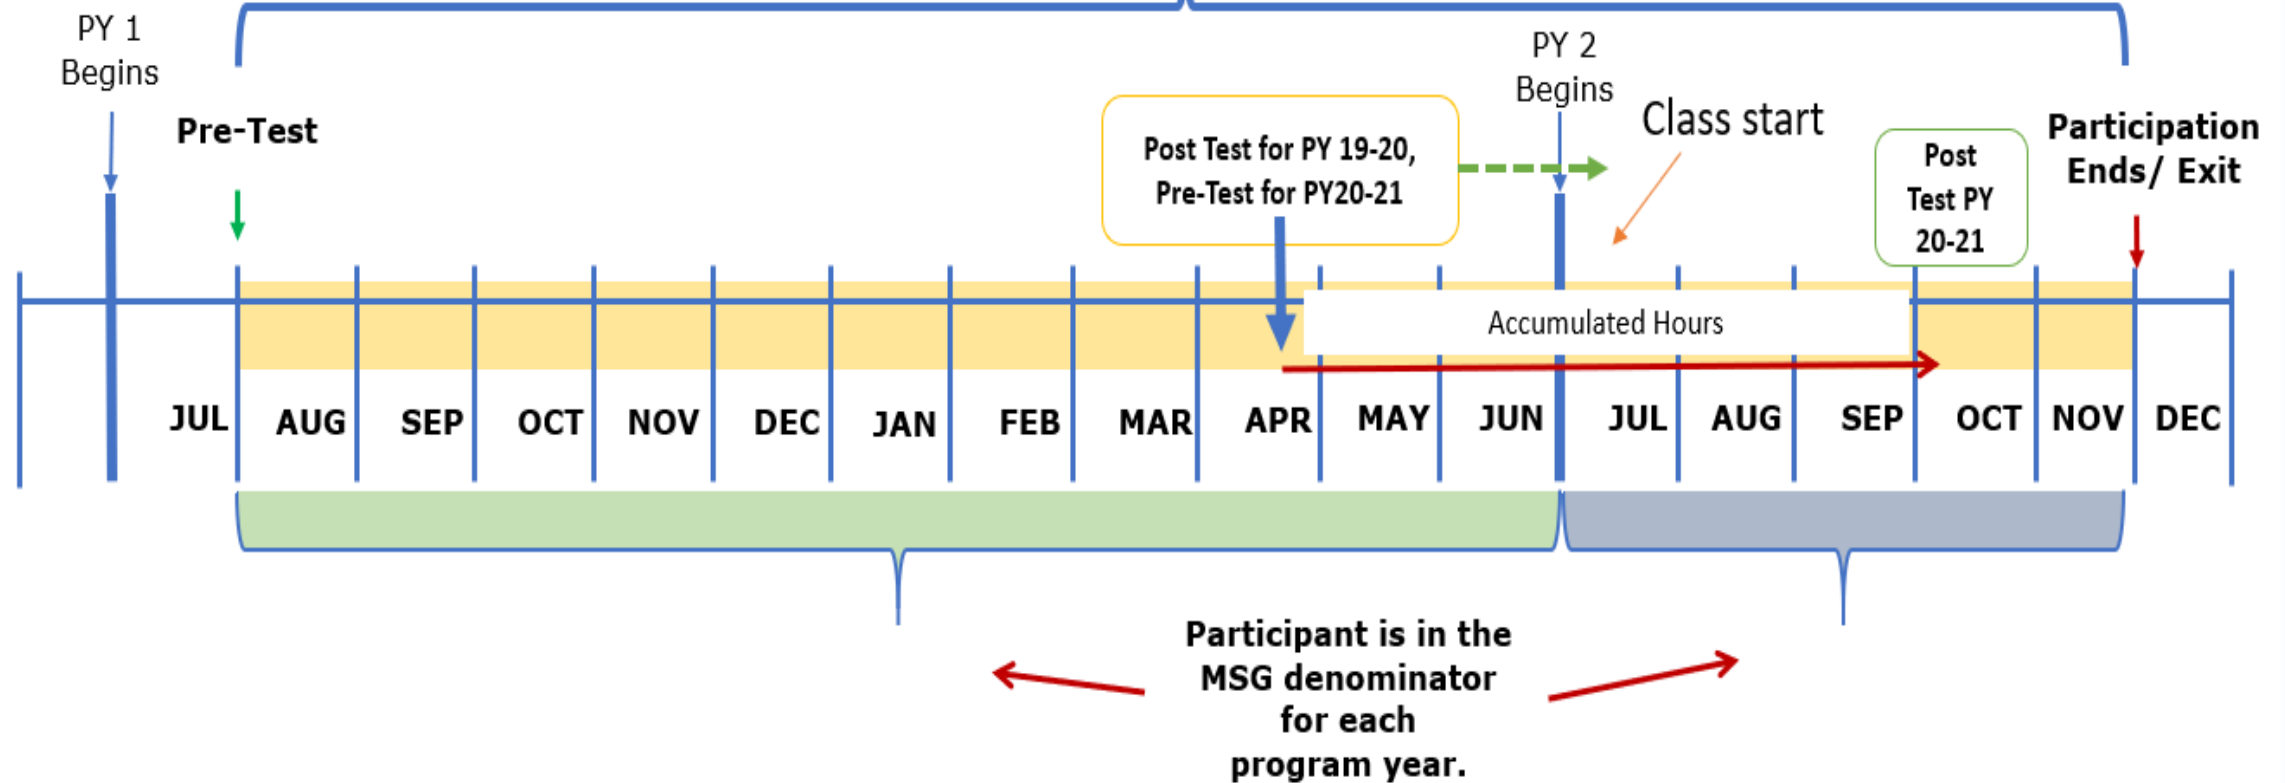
PY 1 Begins

Pre-Test

Post Test for PY 19-20, Pre-Test for PY20-21

PY 2 Begins

Class start

Post Test PY 20-21

Participation Ends/ Exit

Accumulated Hours

JUL AUG SEP OCT NOV DEC JAN FEB MAR APR MAY JUN JUL AUG SEP OCT NOV DEC

Participant is in the MSG denominator for each program year.